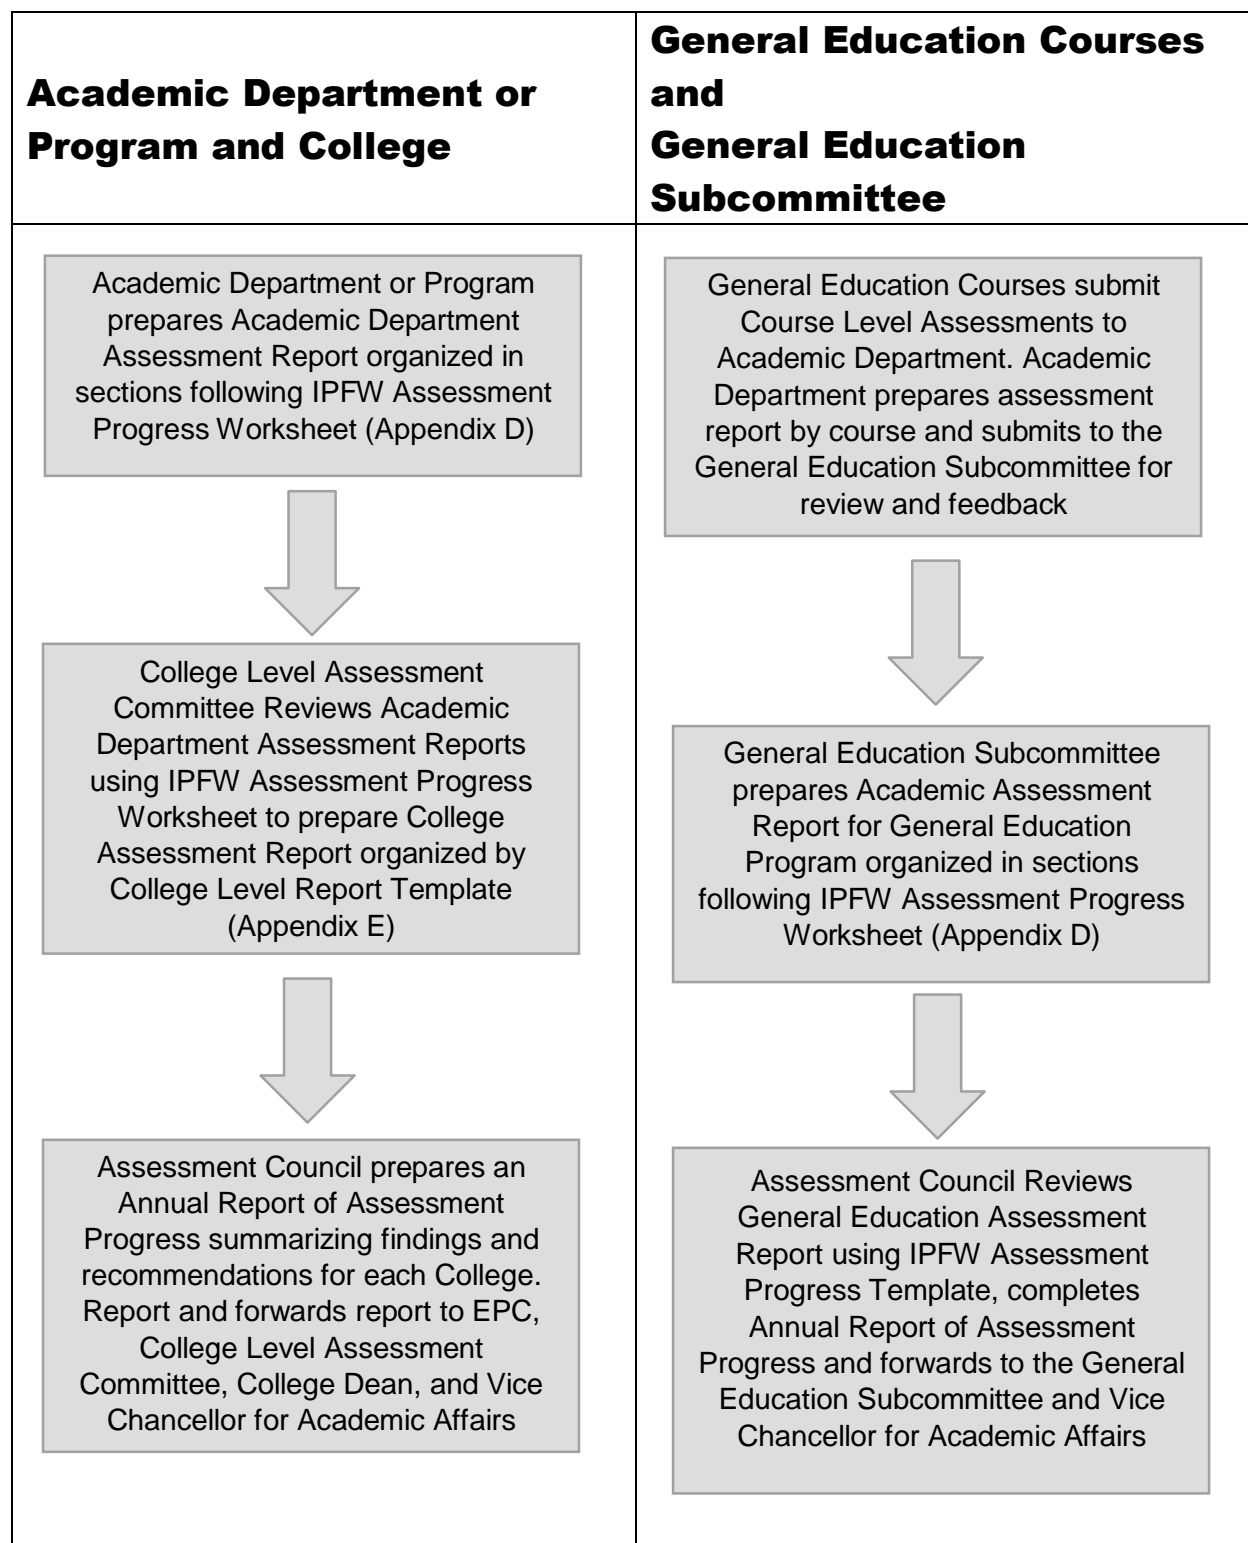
Academic Department or Program and College

Academic Department or Program prepares Academic Department Assessment Report organized in sections following IPFW Assessment Progress Worksheet (Appendix D)

College Level Assessment Committee Reviews Academic Department Assessment Reports using IPFW Assessment Progress Worksheet to prepare College Assessment Report organized by College Level Report Template (Appendix E)

Assessment Council prepares an Annual Report of Assessment Progress summarizing findings and recommendations for each College. Report and forwards report to EPC, College Level Assessment Committee, College Dean, and Vice Chancellor for Academic Affairs

General Education Courses and
General Education Subcommittee

General Education Courses submit Course Level Assessments to Academic Department. Academic Department prepares assessment report by course and submits to the General Education Subcommittee for review and feedback

General Education Subcommittee prepares Academic Assessment Report for General Education Program organized in sections following IPFW Assessment Progress Worksheet (Appendix D)

Assessment Council Reviews General Education Assessment Report using IPFW Assessment Progress Template, completes Annual Report of Assessment Progress and forwards to the General Education Subcommittee and Vice Chancellor for Academic Affairs